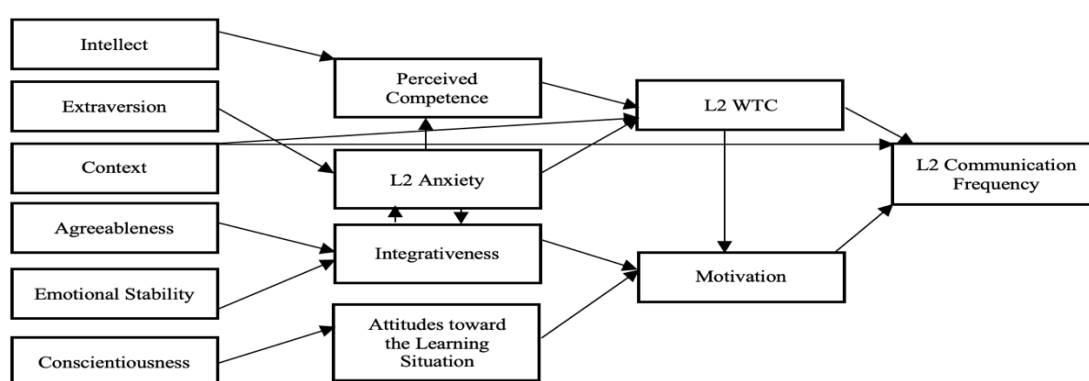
Intellect

Extraversion

Context

Agreeableness

Emotional Stability

Conscientiousness

Perceived Competence

L2 Anxiety

Integrativeness

Attitudes toward the Learning Situation

L2 WTC

Motivation

L2 Communication Frequency